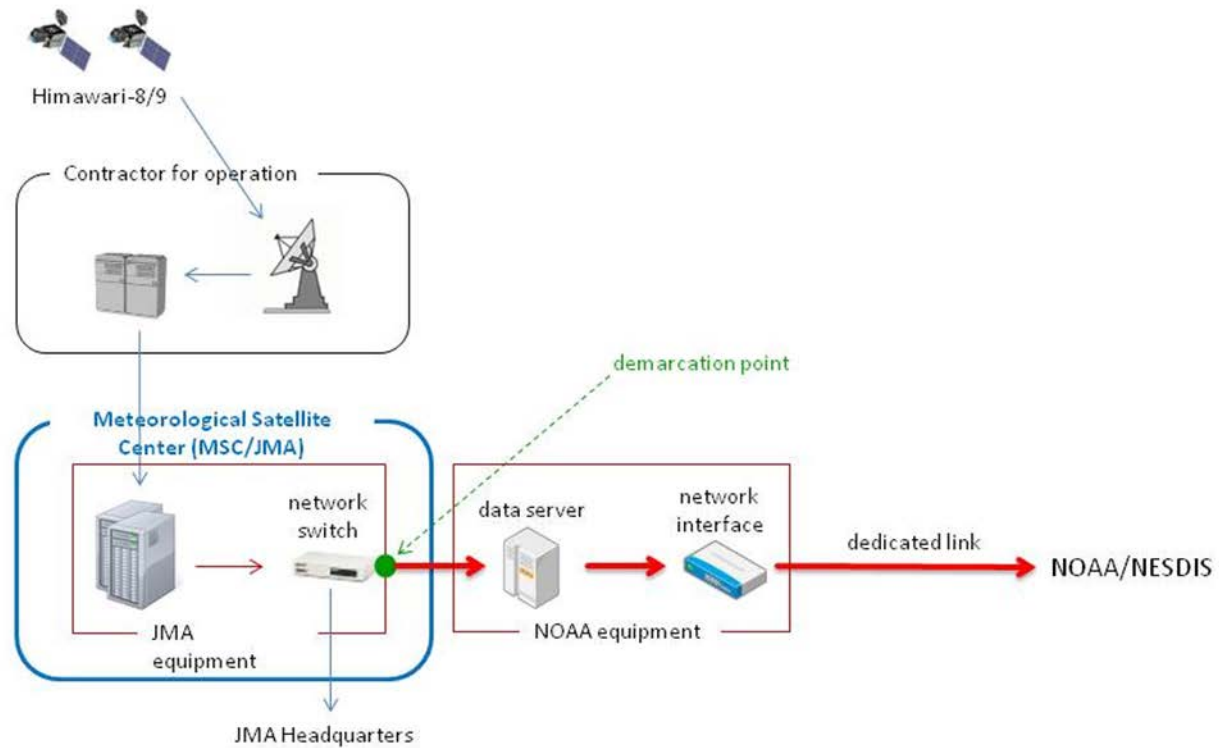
Himawari-8/9

Contractor for operation

demarcation point

Meteorological Satellite Center (MSC/JMA)

network switch

data server

network interface

dedicated link

NOAA/NESDIS

JMA equipment

NOAA equipment

JMA Headquarters